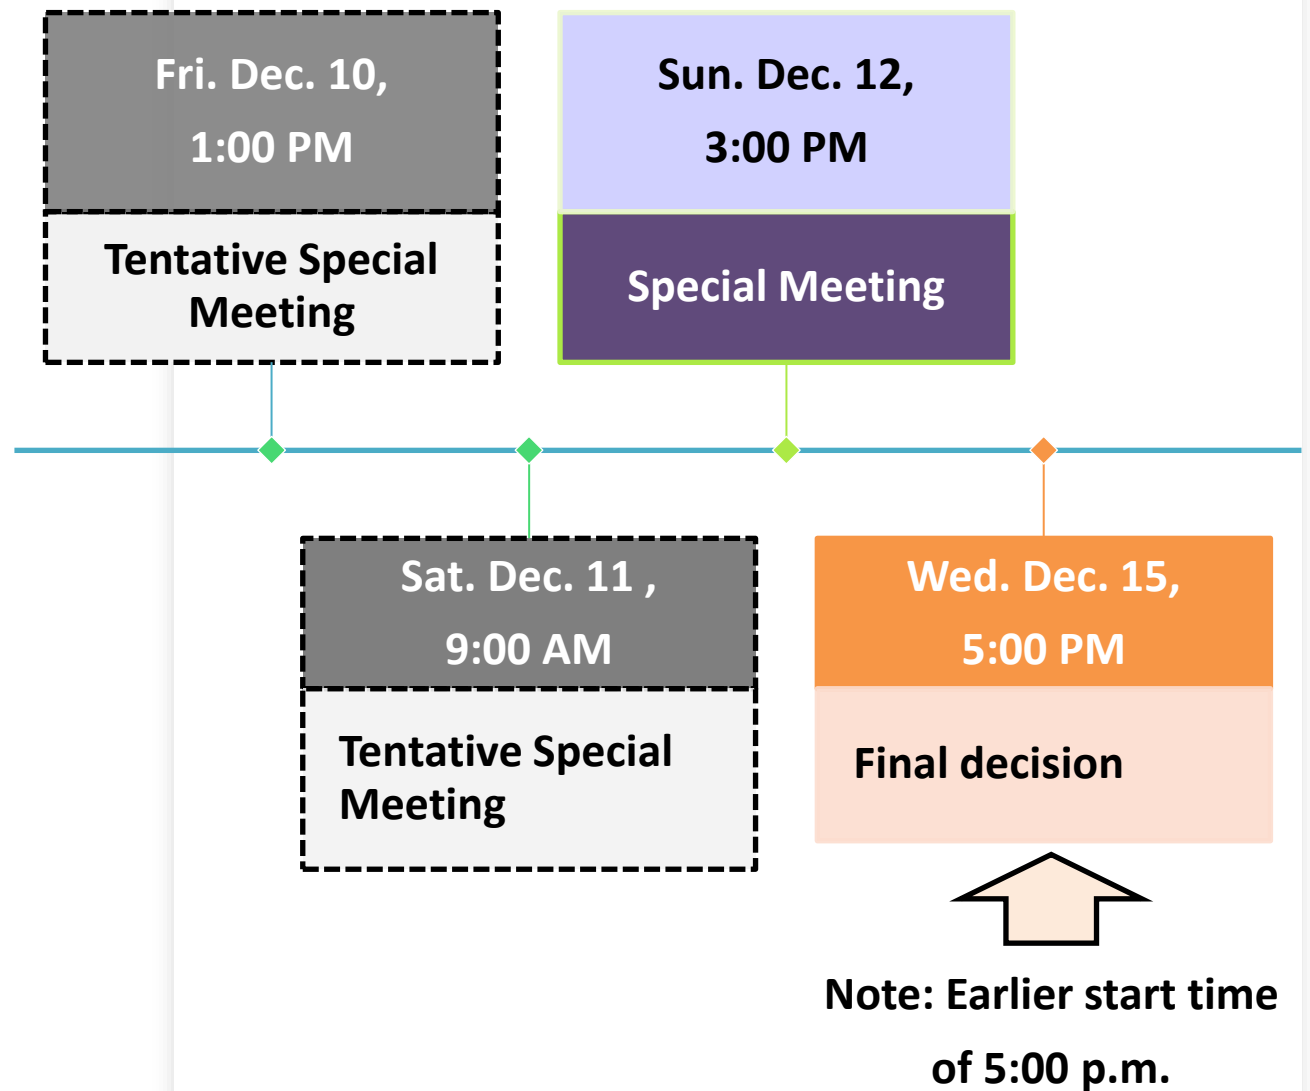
Fri. Dec. 10,
1:00 PM

Tentative Special Meeting

Sun. Dec. 12,
3:00 PM

Special Meeting

Sat. Dec. 11 ,
9:00 AM

Tentative Special Meeting

Wed. Dec. 15,
5:00 PM

Final decision

Note: Earlier start time of 5:00 p.m.